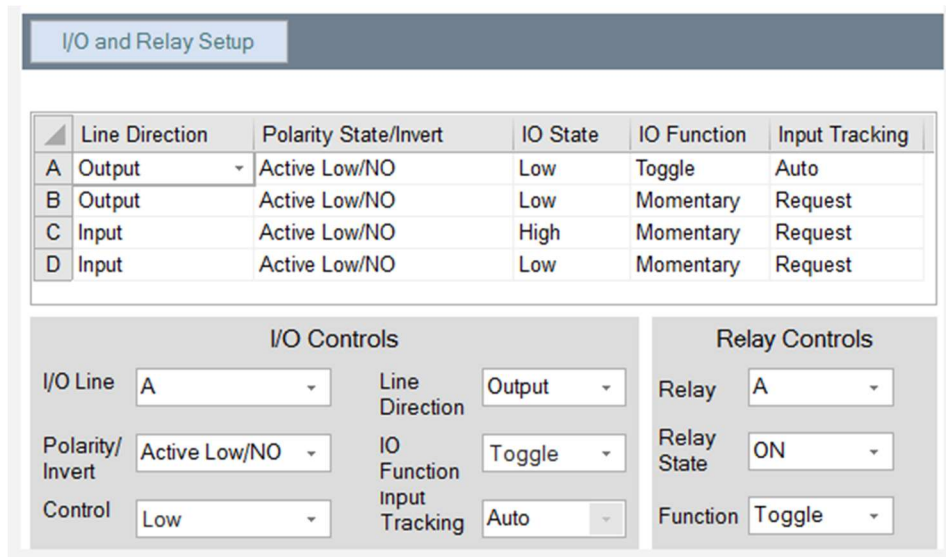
I/O and Relay Setup

| | Line Direction | Polarity State/Invert | IO State | IO Function | Input Tracking |
|---|---|---|---|---|---|
| A | Output | Active Low/NO | Low | Toggle | Auto |
| B | Output | Active Low/NO | Low | Momentary | Request |
| C | Input | Active Low/NO | High | Momentary | Request |
| D | Input | Active Low/NO | Low | Momentary | Request |

I/O Controls

I/O Line A

Line Direction Output

Polarity/ Invert Active Low/NO

IO Function Toggle

Control Low

Input Tracking Auto

Relay Controls

Relay A

Relay State ON

Function Toggle